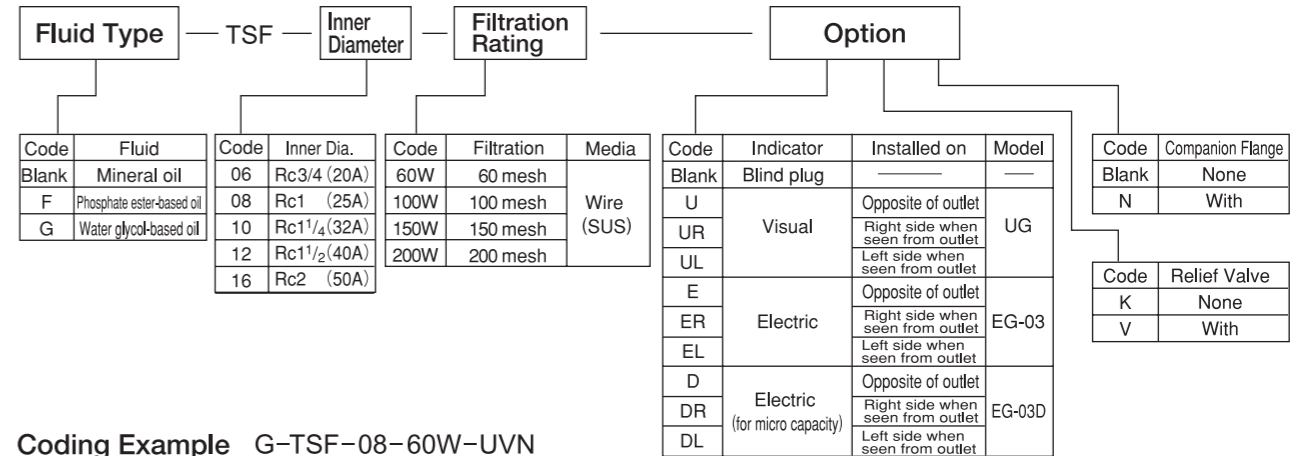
Fluid Type — TSF — Inner Diameter — Filtration Rating — Option

| Code | Fluid |
|---|---|
| Blank | Mineral oil |
| F | Phosphate ester-based oil |
| G | Water glycol-based oil |

| Code | Inner Dia. |
|---|---|
| 06 | Rc3/4 (20A) |
| 08 | Rc1 (25A) |
| 10 | Rc1$^1/_4$ (32A) |
| 12 | Rc1$^1/_2$ (40A) |
| 16 | Rc2 (50A) |

| Code | Filtration | Media |
|---|---|---|
| 60W | 60 mesh | Wire (SUS) |
| 100W | 100 mesh | |
| 150W | 150 mesh | |
| 200W | 200 mesh | |

| Code | Indicator | Installed on | Model |
|---|---|---|---|
| Blank | Blind plug | —— | — |
| U | Visual | Opposite of outlet | UG |
| UR | | Right side when seen from outlet | |
| UL | | Left side when seen from outlet | |
| E | Electric | Opposite of outlet | EG-03 |
| ER | | Right side when seen from outlet | |
| EL | | Left side when seen from outlet | |
| D | Electric (for micro capacity) | Opposite of outlet | EG-03D |
| DR | | Right side when seen from outlet | |
| DL | | Left side when seen from outlet | |

| Code | Companion Flange |
|---|---|
| Blank | None |
| N | With |

| Code | Relief Valve |
|---|---|
| K | None |
| V | With |

Coding Example G-TSF-08-60W-UVN